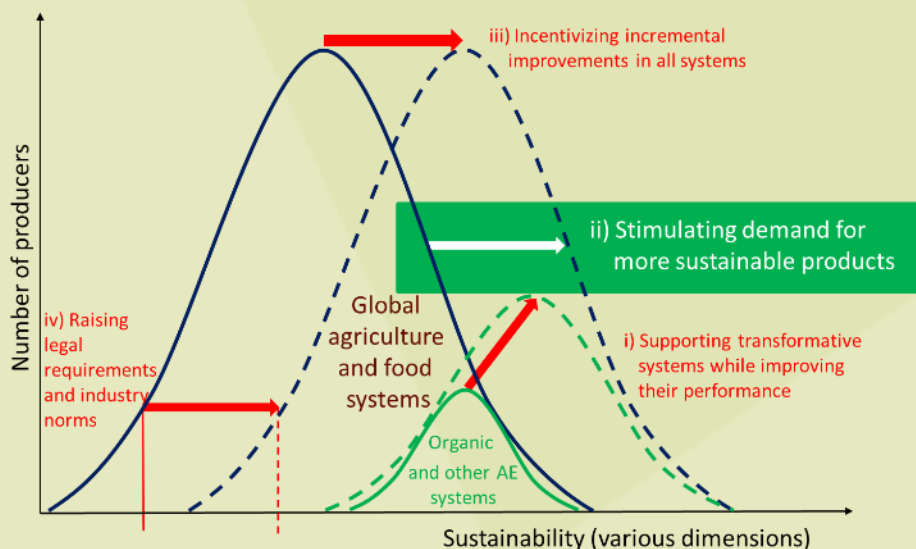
iii) Incentivizing incremental improvements in all systems

ii) Stimulating demand for more sustainable products

Number of producers

iv) Raising legal requirements and industry norms

Global agriculture and food systems

i) Supporting transformative systems while improving their performance

Organic and other AE systems

Sustainability (various dimensions)